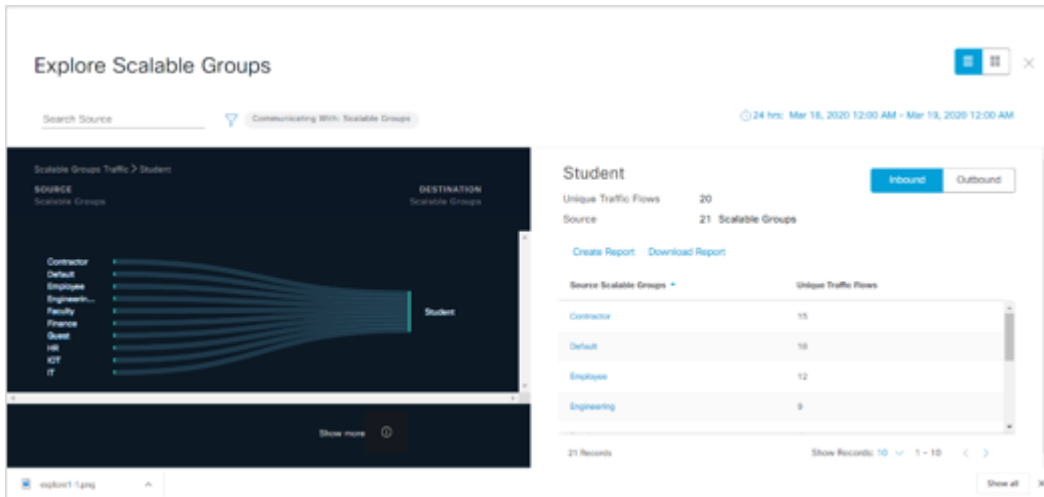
Explore Scalable Groups

Search Source

Communicating With: Scalable Groups

24 hrs: Mar 18, 2020 12:00 AM - Mar 19, 2020 12:00 AM

Scalable Groups Traffic > Student

SOURCE
Scalable Groups

DESTINATION
Scalable Groups

Contractor
Default
Employee
Engineerin...
Faculty
Finance
Guest
HR
IOT
IT

Student

Show more

Student

Unique Traffic Flows 20
Source 21 Scalable Groups

Inbound Outbound

Create Report Download Report

| Source Scalable Groups | Unique Traffic Flows |
|---|---|
| Contractor | 15 |
| Default | 10 |
| Employee | 12 |
| Engineering | 9 |

21 Records

Show Records: 10 1 - 10

explore1-1.png

Show all